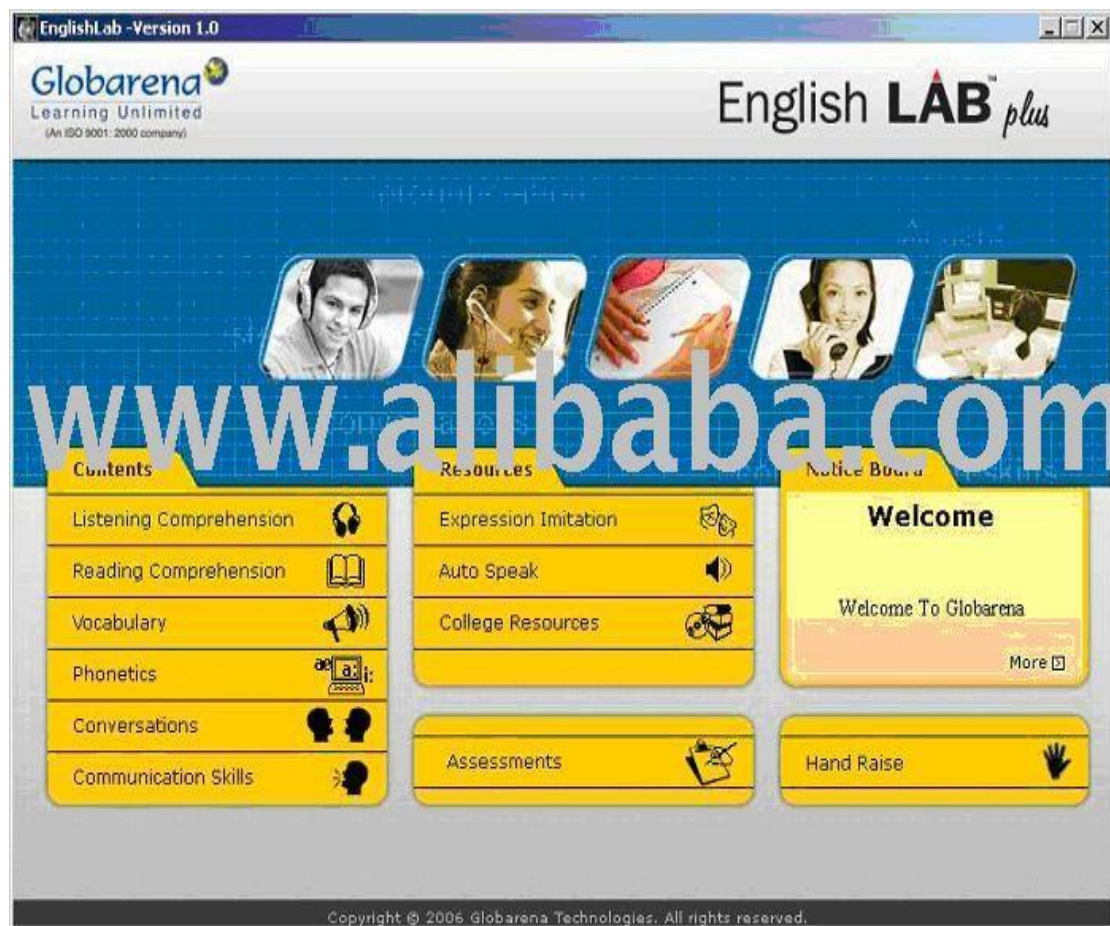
EnglishLab -Version 1.0

Globarena
Learning Unlimited
(An ISO 9001: 2000 company)

English LAB™ plus

www.alibaba.com

Contents
Listening Comprehension
Reading Comprehension
Vocabulary
Phonetics
Conversations
Communication Skills

Resources
Expression Imitation
Auto Speak
College Resources

Assessments

Notice Board
Welcome
Welcome To Globarena
More

Hand Raise

Copyright © 2006 Globarena Technologies. All rights reserved.